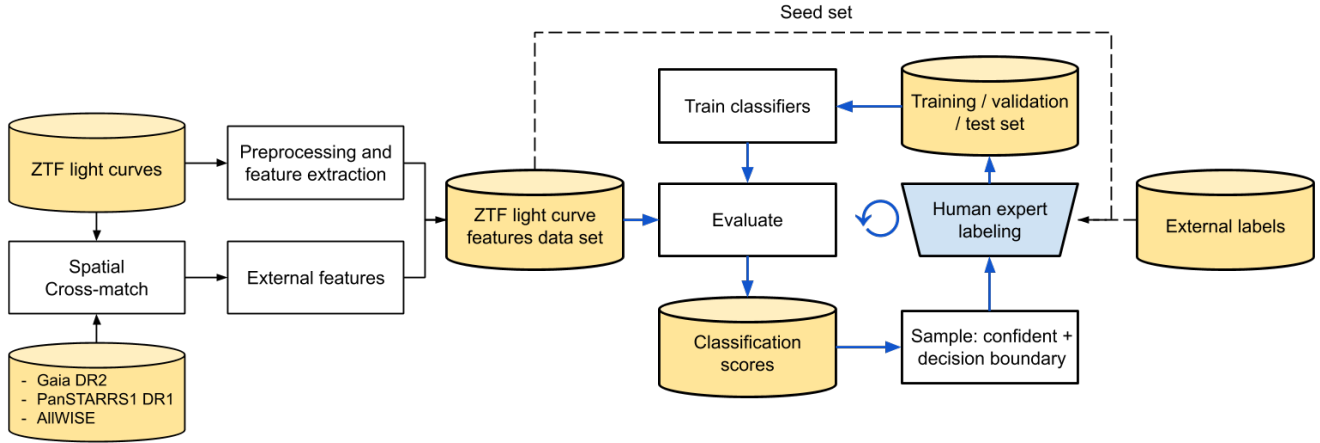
Seed set

ZTF light curves

Preprocessing and feature extraction

Spatial Cross-match

External features

- Gaia DR2
- PanSTARRS1 DR1
- AllWISE

ZTF light curve features data set

Train classifiers

Evaluate

Classification scores

Training / validation / test set

Human expert labeling

Sample: confident + decision boundary

External labels